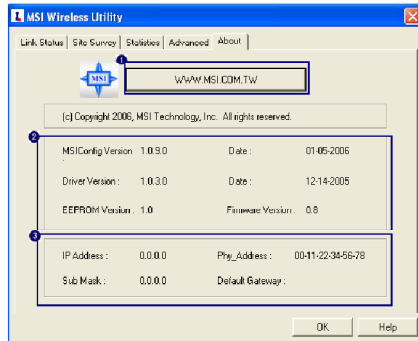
MSI Wireless Utility

Link Status | Site Survey | Statistics | Advanced | About

MSI

1

WWW.MSI.COM.TW

(c) Copyright 2006, MSI Technology, Inc. All rights reserved.

2

MSIConfig Version 1.0.9.0 Date : 01-05-2006

Driver Version : 1.0.3.0 Date : 12-14-2005

EEPROM Version 1.0 Firmware Version 0.8

3

IP Address : 0.0.0.0 Phy_Address : 00-11-22-34-56-78

Sub Mask : 0.0.0.0 Default Gateway :

OK Help